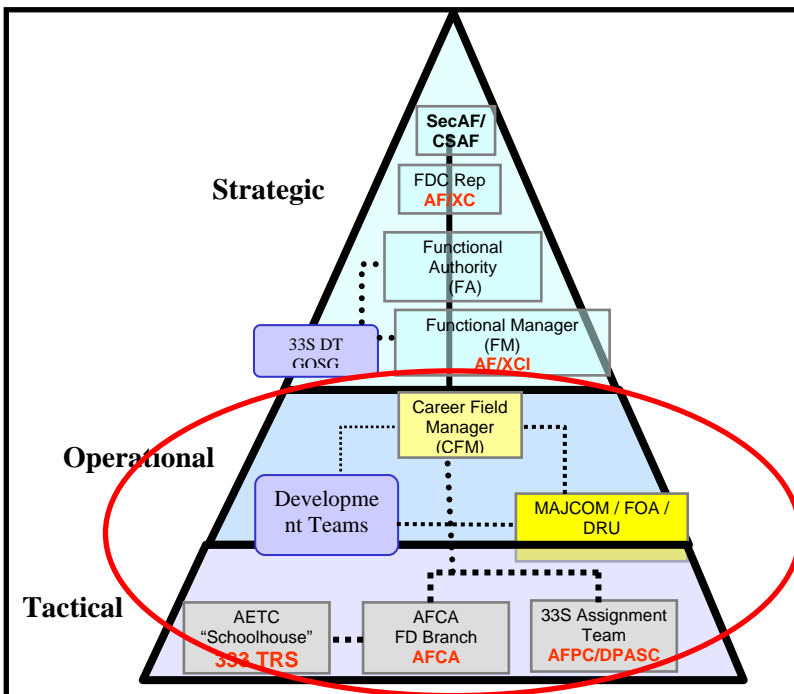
SecAF/ CSAF

Strategic

FDC Rep
AF/XC

Functional Authority (FA)

33S DT GOSG

Functional Manager (FM)
AF/XCI

Career Field Manager (CFM)

Operational

Development Teams

MAJCOM / FOA / DRU

Tactical

AETC "Schoolhouse"
333 TRS

AFCA FD Branch
AFCA

33S Assignment Team
AFPC/DPASC